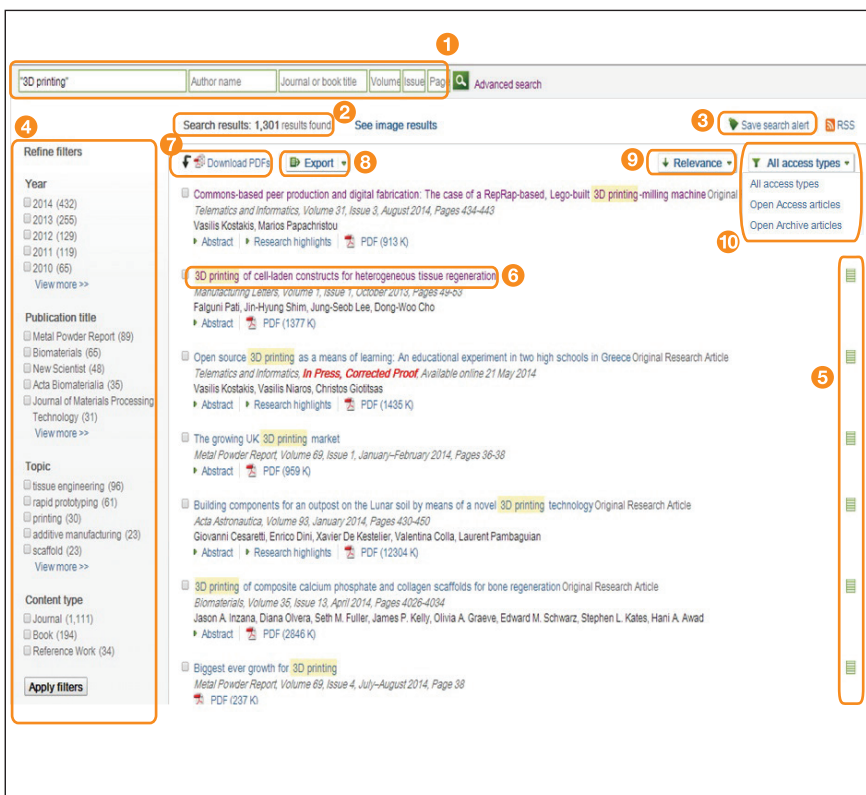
1

"3D printing" | Author name | Journal or book title | Volume | Issue | Page | Advanced search

2

Search results: 1,301 results found | See image results

3

Save search alert | RSS

4

Refine filters

Year
2014 (432)
2013 (255)
2012 (129)
2011 (119)
2010 (65)
View more >>

Publication title
Metal Powder Report (89)
Biomaterials (65)
New Scientist (48)
Acta Biomaterialia (35)
Journal of Materials Processing Technology (31)
View more >>

Topic
tissue engineering (96)
rapid prototyping (61)
printing (30)
additive manufacturing (23)
scaffold (23)
View more >>

Content type
Journal (1,111)
Book (194)
Reference Work (34)

Apply filters

7

Download PDFs

Export

8

9

Relevance

All access types
All access types
Open Access articles
Open Archive articles

10

Commons-based peer production and digital fabrication: The case of a RepRap-based, Lego-built 3D printing-milling machine Original
Telematics and Informatics, Volume 31, Issue 3, August 2014, Pages 434-443
Vasilis Kostakis, Marios Papachristou
Abstract | Research highlights | PDF (913 K)

3D printing of cell-laden constructs for heterogeneous tissue regeneration

6

Manufacturing Letters, Volume 1, Issue 1, October 2013, Pages 49-53
Falguni Pati, Jin-Hyung Shim, Jung-Seob Lee, Dong-Woo Cho
Abstract | PDF (1377 K)

Open source 3D printing as a means of learning: An educational experiment in two high schools in Greece Original Research Article
Telematics and Informatics, In Press, Corrected Proof, Available online 21 May 2014
Vasilis Kostakis, Vasilis Niaros, Christos Giotitsas
Abstract | Research highlights | PDF (1435 K)

5

The growing UK 3D printing market
Metal Powder Report, Volume 69, Issue 1, January–February 2014, Pages 36-38
Abstract | PDF (959 K)

Building components for an outpost on the Lunar soil by means of a novel 3D printing technology Original Research Article
Acta Astronautica, Volume 93, January 2014, Pages 430-450
Giovanni Cesaretti, Enrico Dini, Xavier De Kestelier, Valentina Colla, Laurent Pambaguian
Abstract | Research highlights | PDF (12304 K)

3D printing of composite calcium phosphate and collagen scaffolds for bone regeneration Original Research Article
Biomaterials, Volume 35, Issue 13, April 2014, Pages 4026-4034
Jason A. Inzana, Diana Olvera, Seth M. Fuller, James P. Kelly, Olivia A. Graeve, Edward M. Schwarz, Stephen L. Kates, Hani A. Awad
Abstract | PDF (2846 K)

Biggest ever growth for 3D printing
Metal Powder Report, Volume 69, Issue 4, July–August 2014, Page 38
PDF (237 K)